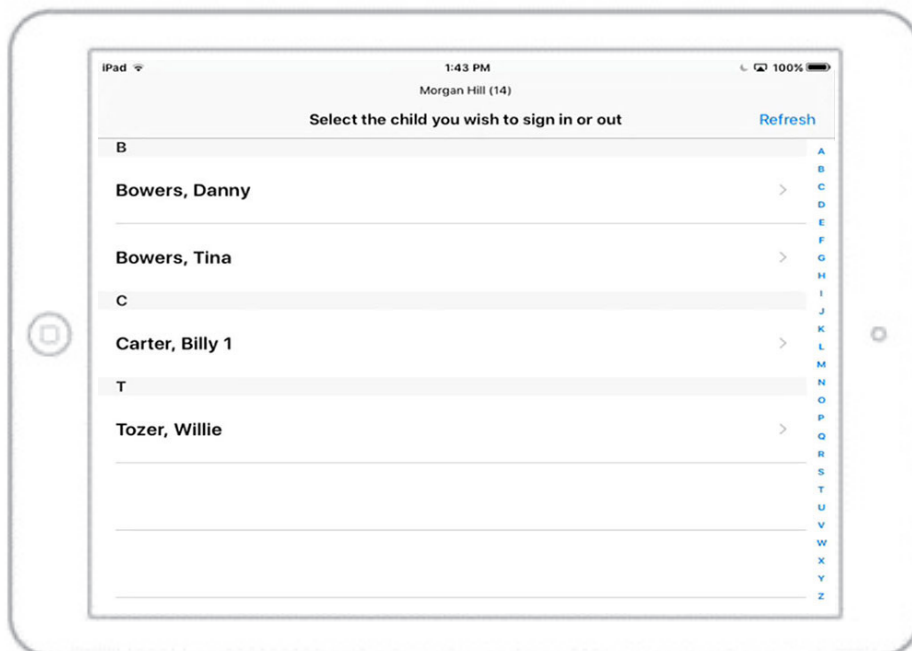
iPad 1:43 PM 100%

Morgan Hill (14)

Select the child you wish to sign in or out

Refresh

B

Bowers, Danny

Bowers, Tina

C

Carter, Billy 1

T

Tozer, Willie

A
B
C
D
E
F
G
H
I
J
K
L
M
N
O
P
Q
R
S
T
U
V
W
X
Y
Z